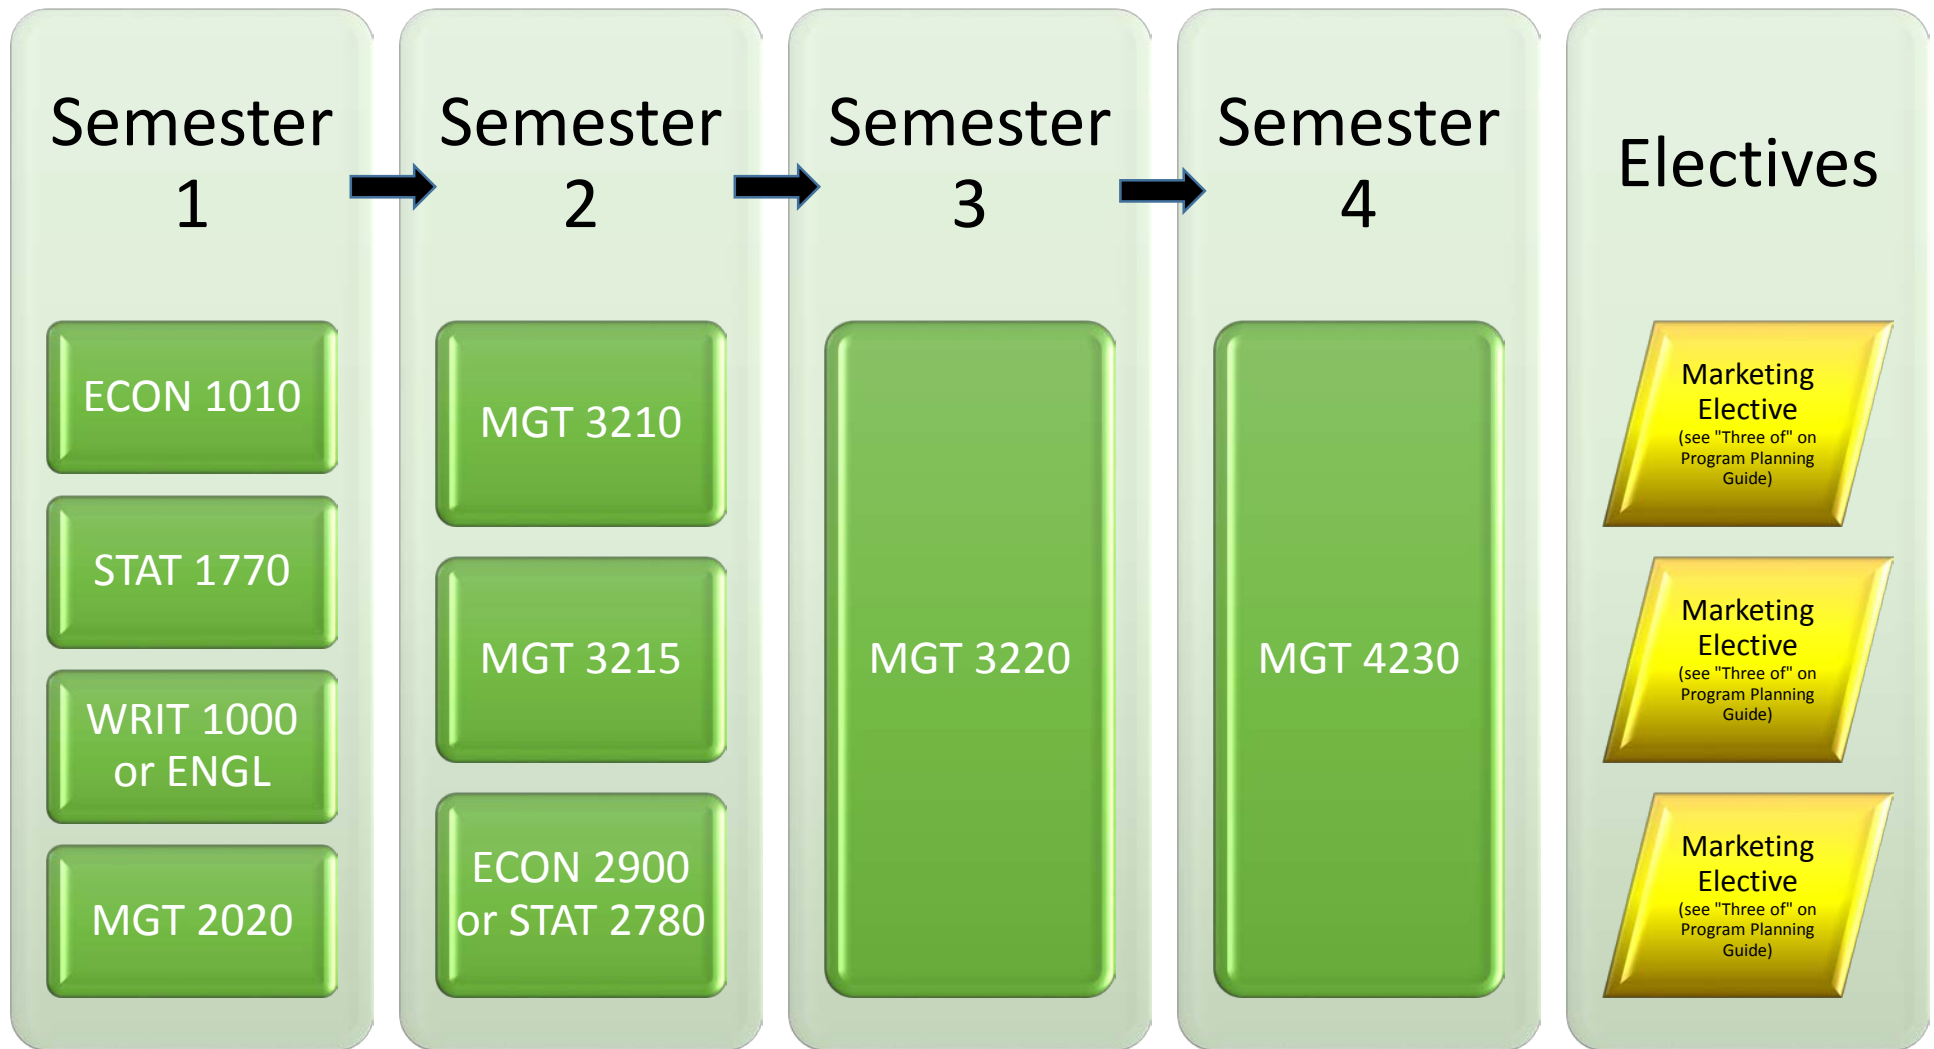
Semester 1

ECON 1010

STAT 1770

WRIT 1000 or ENGL

MGT 2020

Semester 2

MGT 3210

MGT 3215

ECON 2900 or STAT 2780

Semester 3

MGT 3220

Semester 4

MGT 4230

Electives

Marketing Elective (see "Three of" on Program Planning Guide)

Marketing Elective (see "Three of" on Program Planning Guide)

Marketing Elective (see "Three of" on Program Planning Guide)